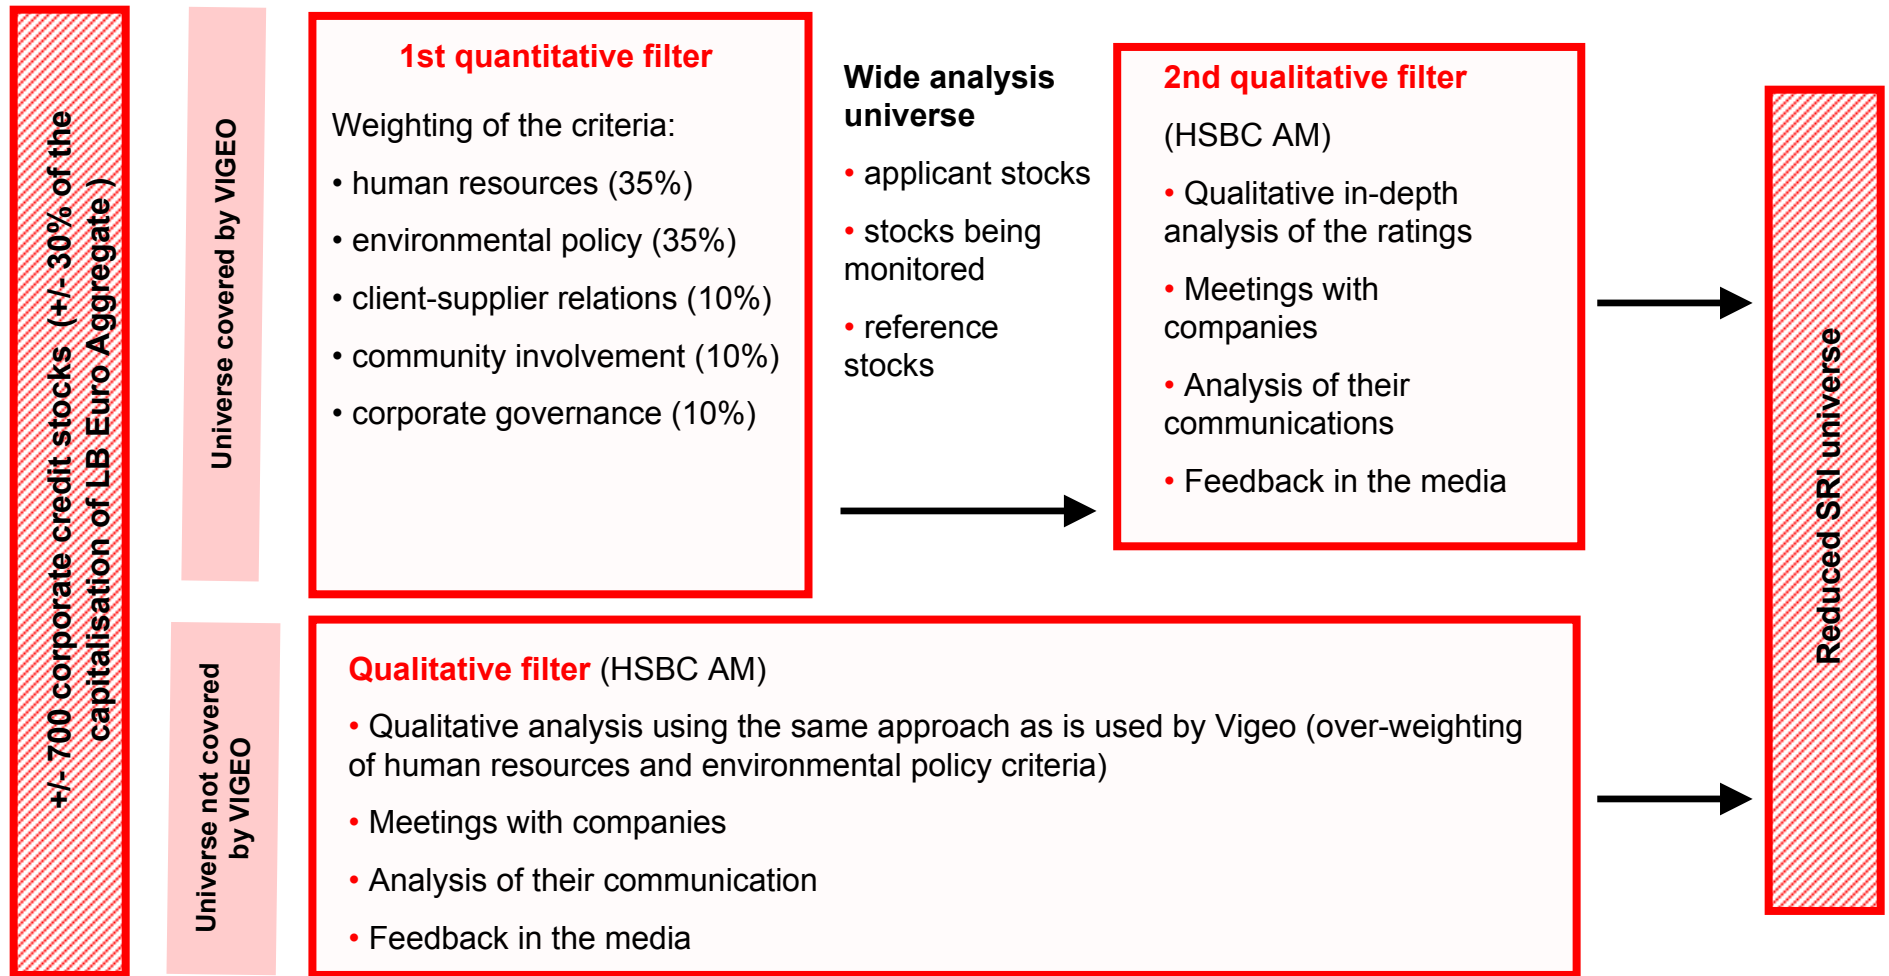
+/- 700 corporate credit stocks (+/- 30% of the capitalisation of LB Euro Aggregate )

Universe covered by VIGEO

1st quantitative filter

Weighting of the criteria:

• human resources (35%)

• environmental policy (35%)

• client-supplier relations (10%)

• community involvement (10%)

• corporate governance (10%)

Wide analysis universe

• applicant stocks

• stocks being monitored

• reference stocks

2nd qualitative filter

(HSBC AM)

• Qualitative in-depth analysis of the ratings

• Meetings with companies

• Analysis of their communications

• Feedback in the media

Reduced SRI universe

Universe not covered by VIGEO

Qualitative filter (HSBC AM)

• Qualitative analysis using the same approach as is used by Vigeo (over-weighting of human resources and environmental policy criteria)

• Meetings with companies

• Analysis of their communication

• Feedback in the media